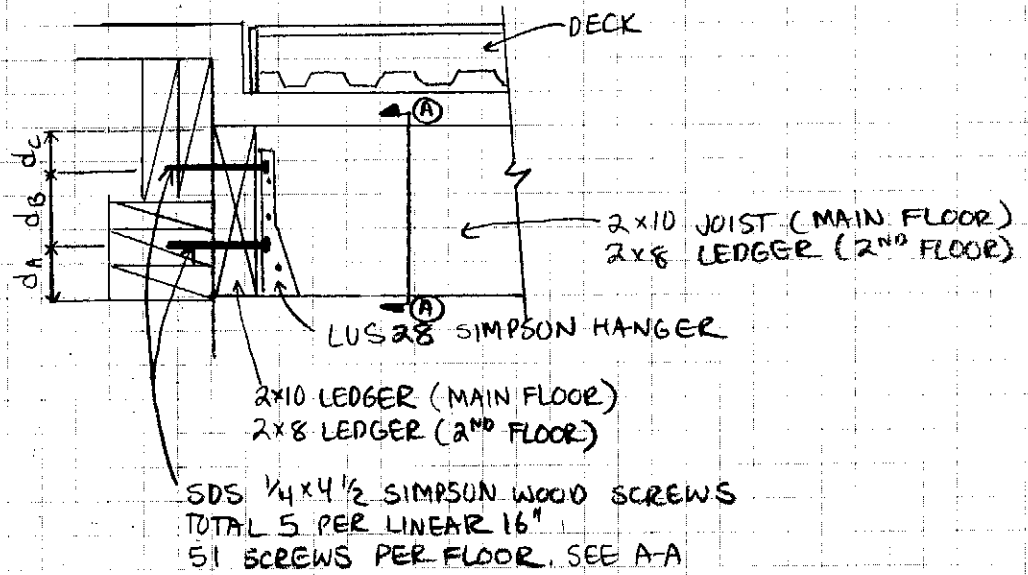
DECK

A

$d_C$

$d_B$

$d_A$

2×10 JOIST (MAIN FLOOR)
2×8 LEDGER (2ND FLOOR)

A

LUS28 SIMPSON HANGER

2×10 LEDGER (MAIN FLOOR)
2×8 LEDGER (2ND FLOOR)

SDS $\frac{1}{4}$×4$\frac{1}{2}$ SIMPSON WOOD SCREWS
TOTAL 5 PER LINEAR 16"
51 SCREWS PER FLOOR, SEE A-A